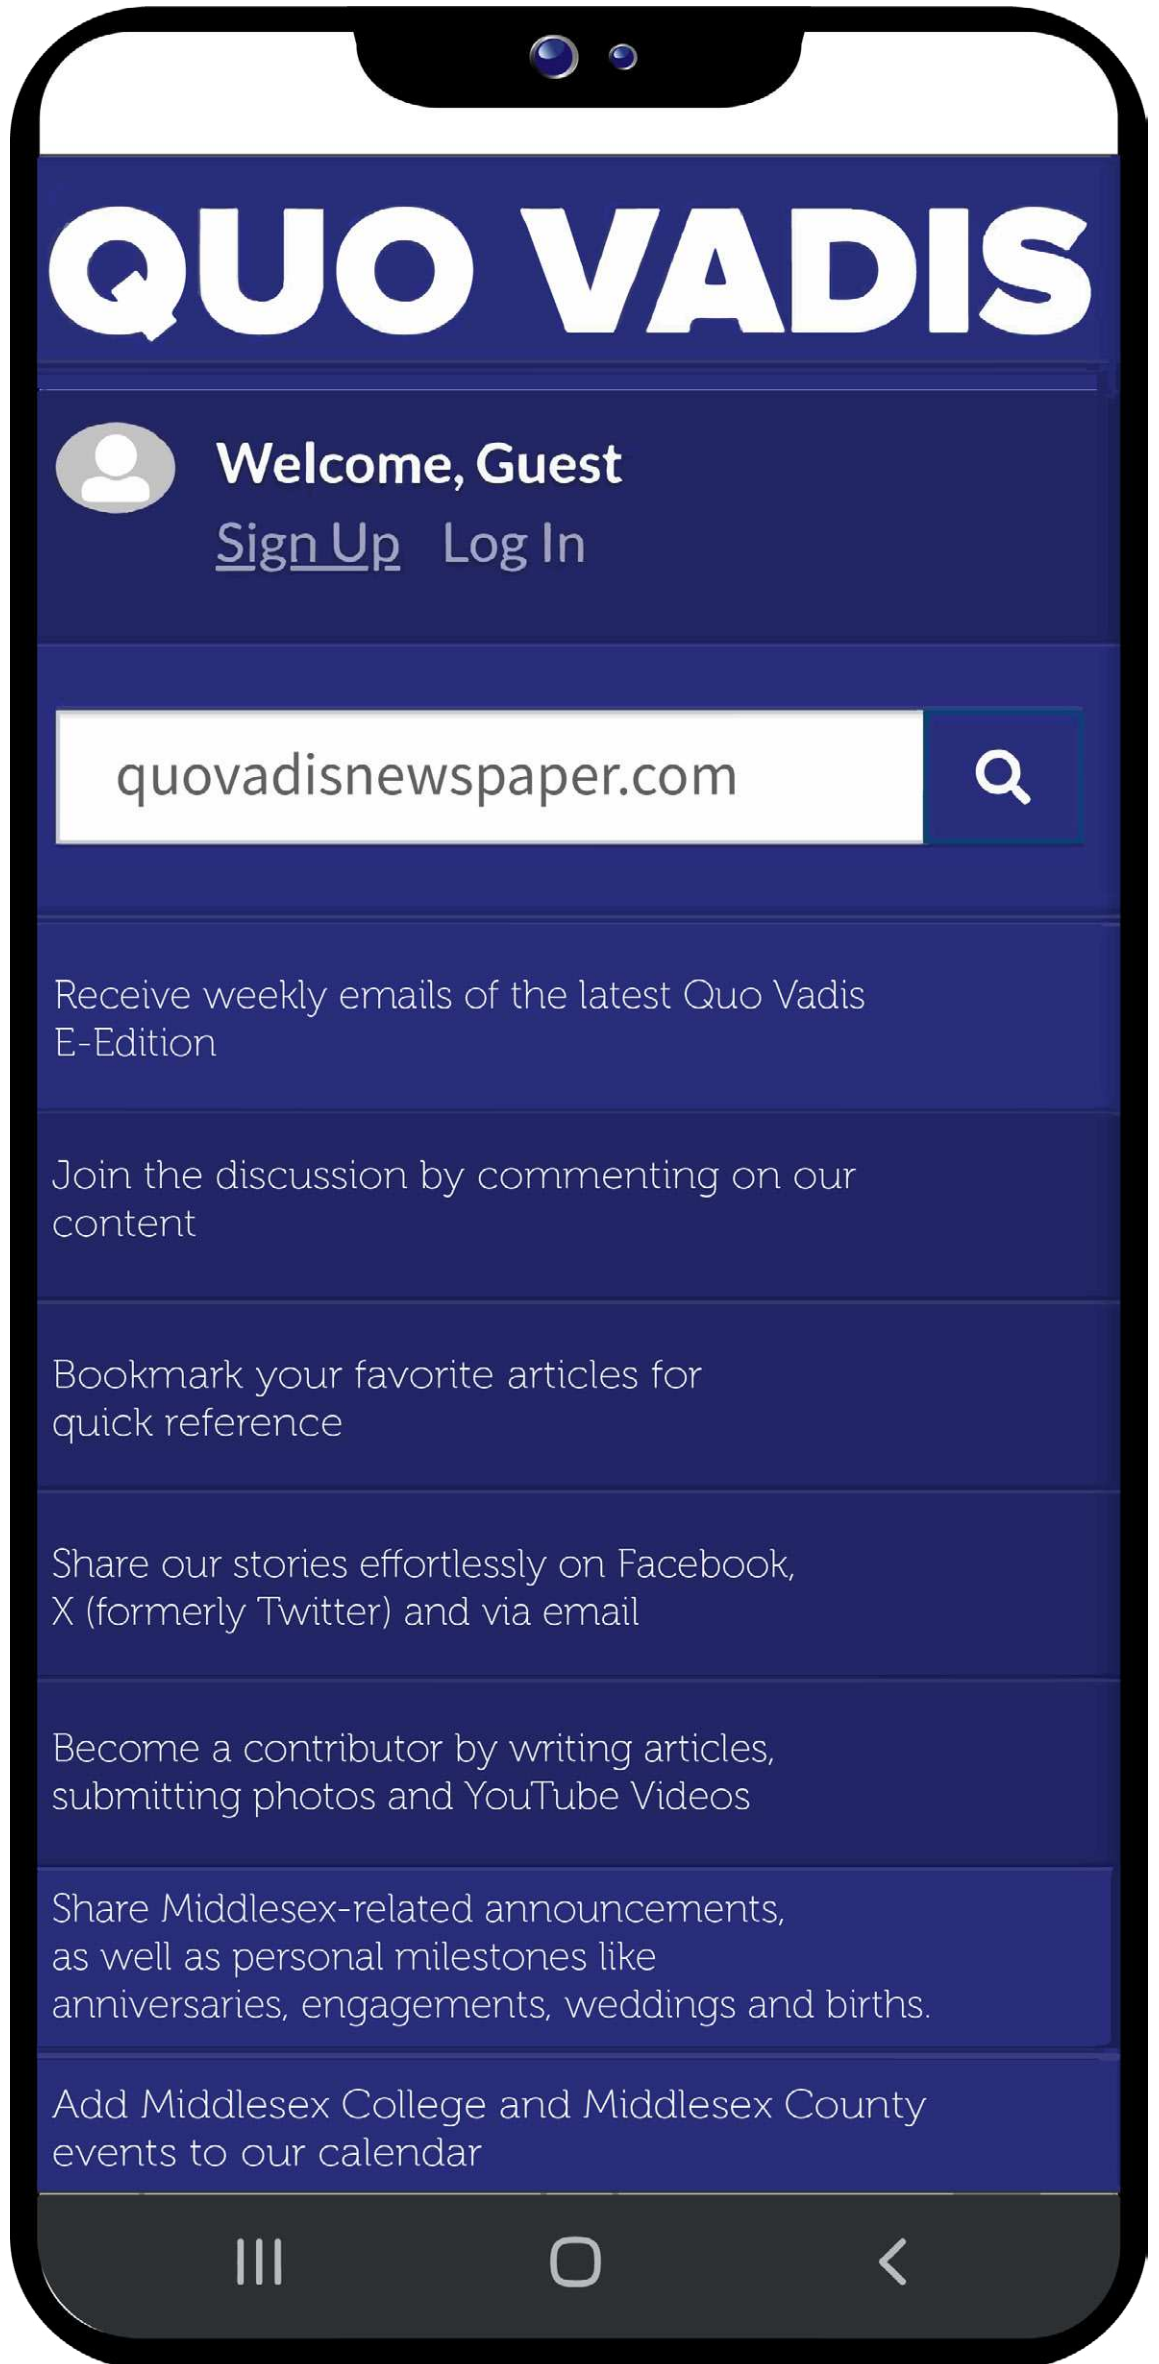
QUO VADIS

Welcome, Guest

Sign Up Log In

quovadisnewspaper.com

Receive weekly emails of the latest Quo Vadis E-Edition

Join the discussion by commenting on our content

Bookmark your favorite articles for quick reference

Share our stories effortlessly on Facebook, X (formerly Twitter) and via email

Become a contributor by writing articles, submitting photos and YouTube Videos

Share Middlesex-related announcements, as well as personal milestones like anniversaries, engagements, weddings and births.

Add Middlesex College and Middlesex County events to our calendar